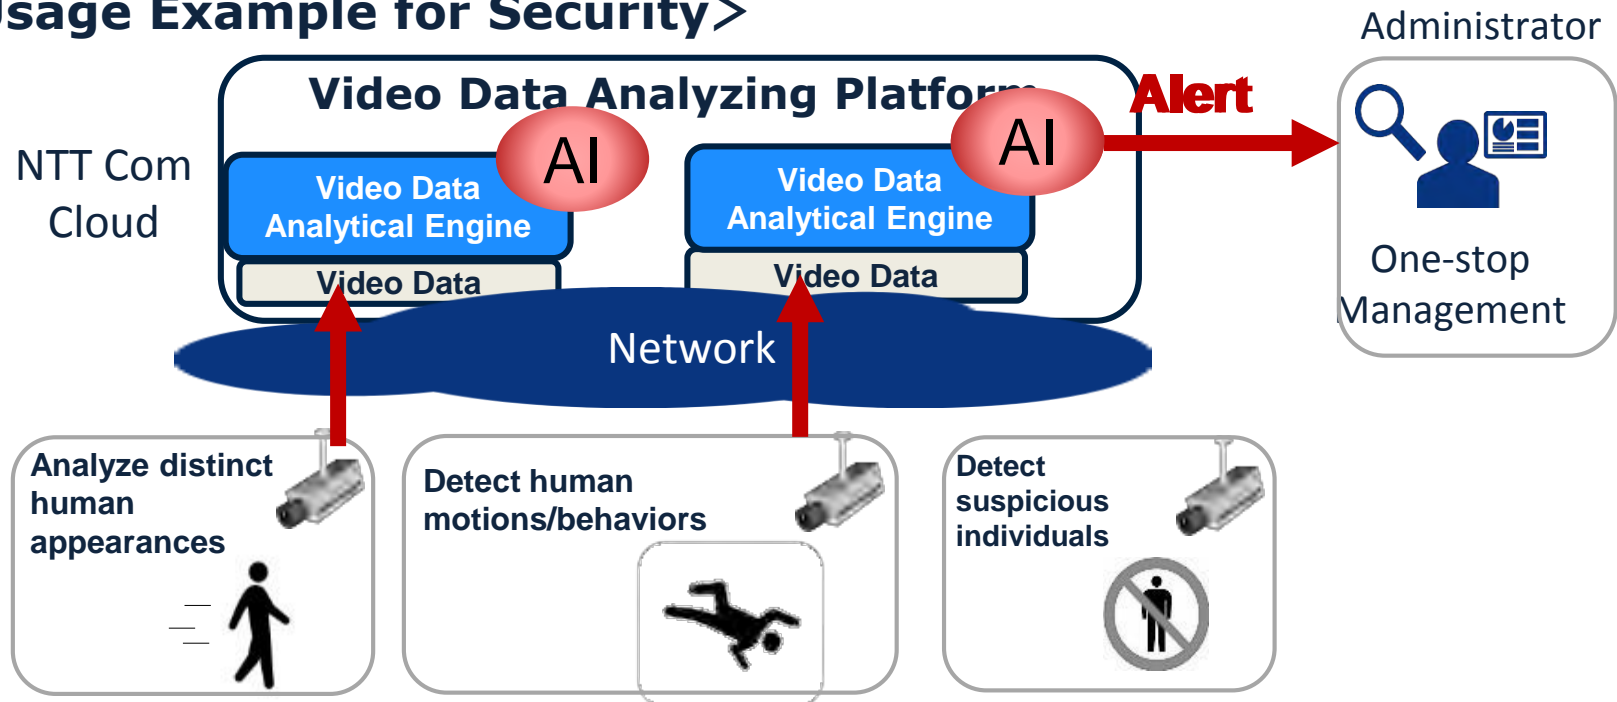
sage Example for Security>

Administrator

Video Data Analyzing Platform

Alert

NTT Com Cloud

AI

Video Data Analytical Engine

Video Data

AI

Video Data Analytical Engine

Video Data

One-stop Management

Network

Analyze distinct human appearances

Detect human motions/behaviors

Detect suspicious individuals